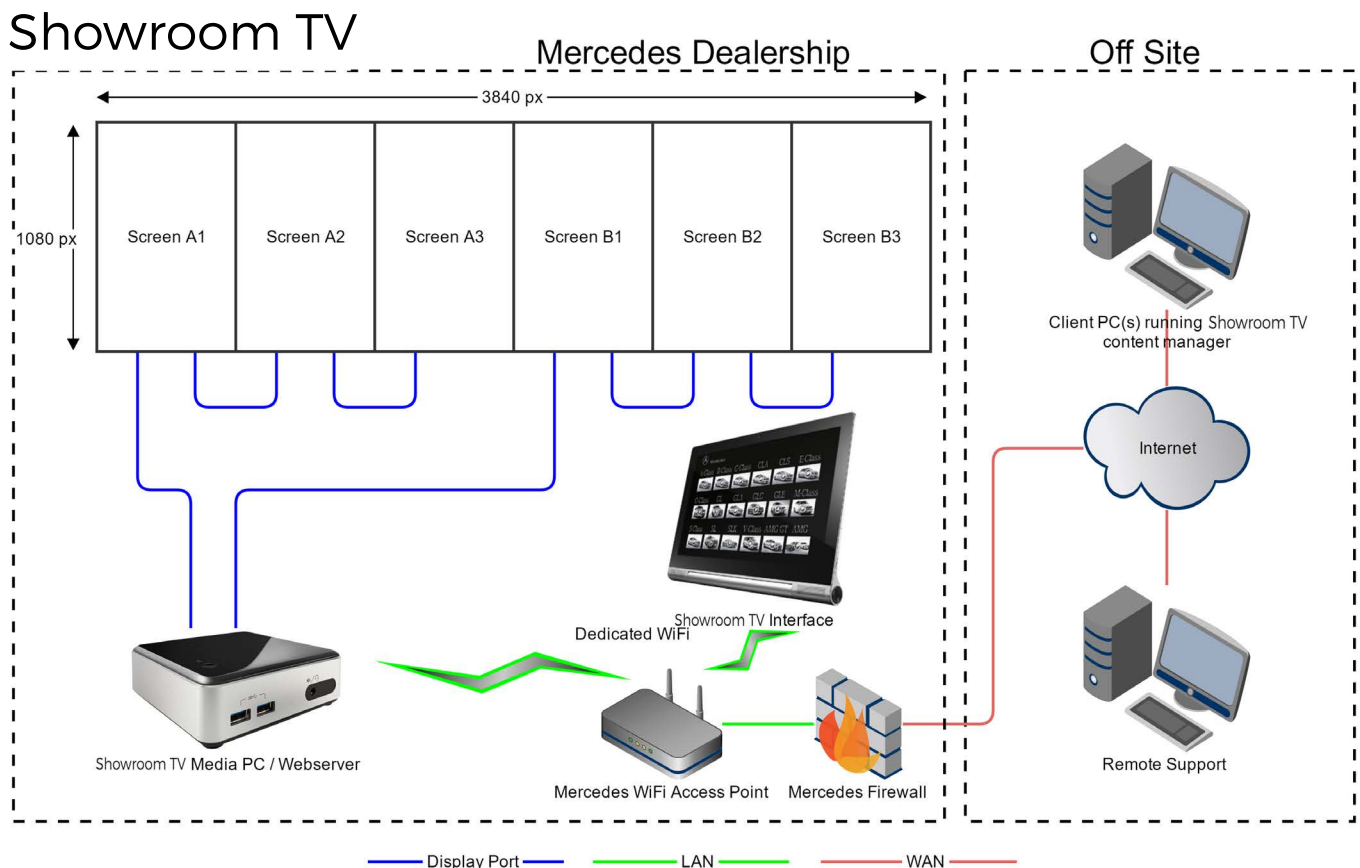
Showroom TV

Mercedes Dealership

Off Site

3840 px

1080 px

Screen A1

Screen A2

Screen A3

Screen B1

Screen B2

Screen B3

Client PC(s) running Showroom TV content manager

Internet

Dedicated WiFi

Showroom TV Interface

Showroom TV Media PC / Webserver

Mercedes WiFi Access Point

Mercedes Firewall

Remote Support

Display Port

LAN

WAN